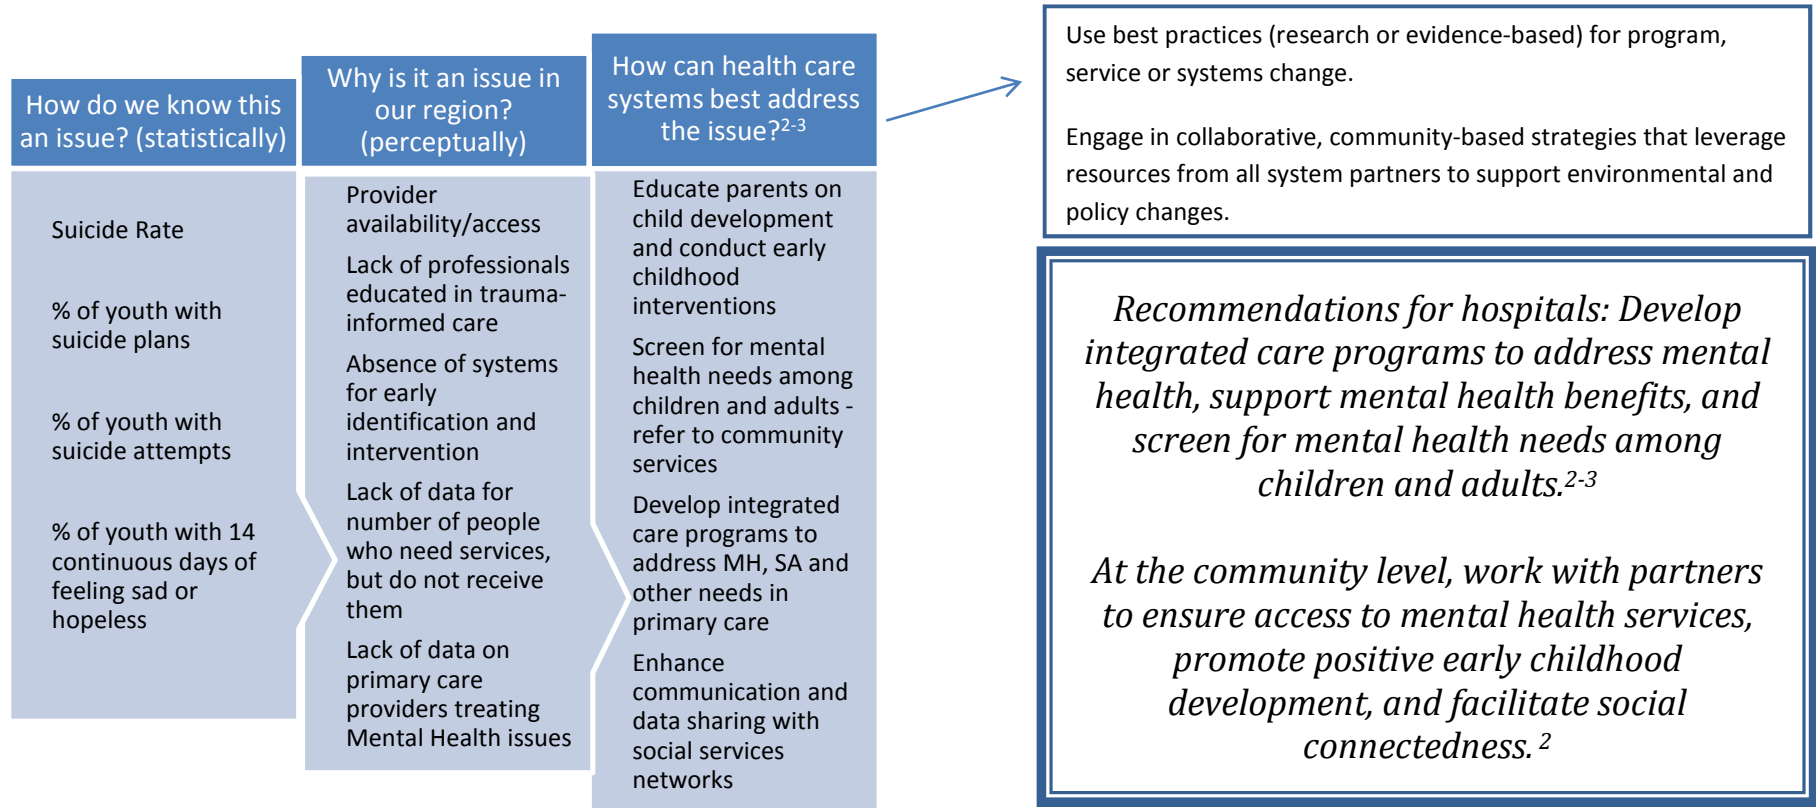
How do we know this an issue? (statistically)

Suicide Rate

% of youth with suicide plans

% of youth with suicide attempts

% of youth with 14 continuous days of feeling sad or hopeless

Why is it an issue in our region? (perceptually)

Provider availability/access

Lack of professionals educated in trauma-informed care

Absence of systems for early identification and intervention

Lack of data for number of people who need services, but do not receive them

Lack of data on primary care providers treating Mental Health issues

How can health care systems best address the issue?$^{2-3}$

Educate parents on child development and conduct early childhood interventions

Screen for mental health needs among children and adults - refer to community services

Develop integrated care programs to address MH, SA and other needs in primary care

Enhance communication and data sharing with social services networks

Use best practices (research or evidence-based) for program, service or systems change.

Engage in collaborative, community-based strategies that leverage resources from all system partners to support environmental and policy changes.

Recommendations for hospitals: Develop integrated care programs to address mental health, support mental health benefits, and screen for mental health needs among children and adults.$^{2-3}$

At the community level, work with partners to ensure access to mental health services, promote positive early childhood development, and facilitate social connectedness. $^{2}$